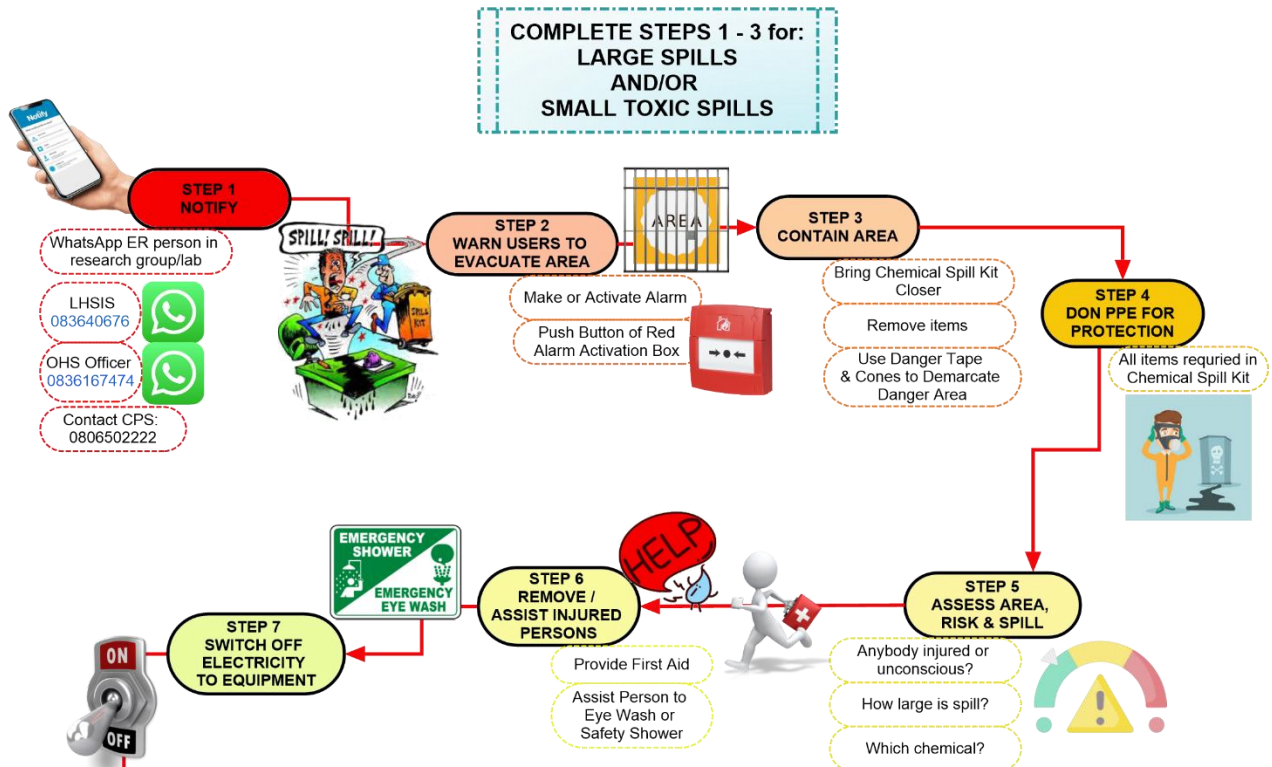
COMPLETE STEPS 1 - 3 for:
LARGE SPILLS
AND/OR
SMALL TOXIC SPILLS

Notify

STEP 1
NOTIFY

WhatsApp ER person in research group/lab

LHSIS
083640676

OHS Officer
0836167474

Contact CPS:
0806502222

SPILL! SPILL!

SPILL KIT

STEP 2
WARN USERS TO EVACUATE AREA

Make or Activate Alarm

Push Button of Red Alarm Activation Box

AREA

STEP 3
CONTAIN AREA

Bring Chemical Spill Kit Closer

Remove items

Use Danger Tape & Cones to Demarcate Danger Area

STEP 4
DON PPE FOR PROTECTION

All items requried in Chemical Spill Kit

STEP 5
ASSESS AREA, RISK & SPILL

Anybody injured or unconscious?

How large is spill?

Which chemical?

HELP

STEP 6
REMOVE / ASSIST INJURED PERSONS

Provide First Aid

Assist Person to Eye Wash or Safety Shower

EMERGENCY SHOWER
EMERGENCY EYE WASH

STEP 7
SWITCH OFF ELECTRICITY TO EQUIPMENT

ON
OFF